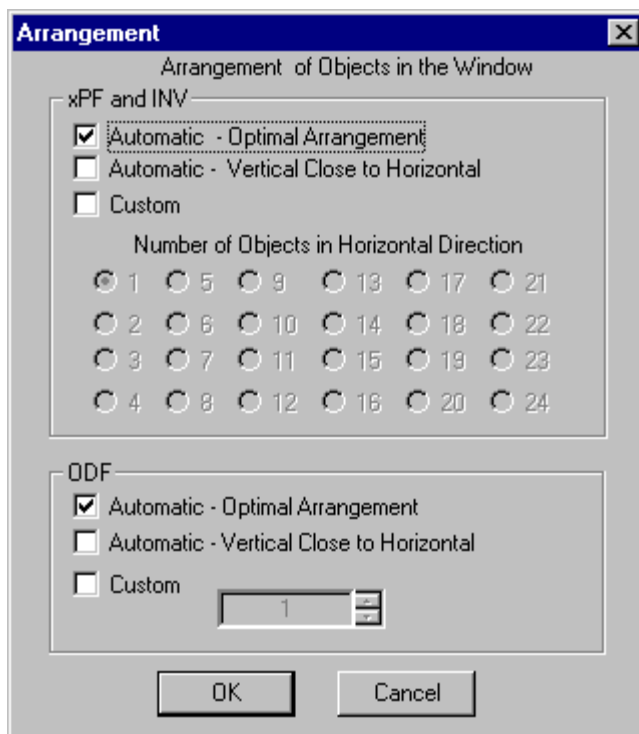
Arrangement

Arrangement of Objects in the Window

xPF and INV

Automatic - Optimal Arrangement

Automatic - Vertical Close to Horizontal

Custom

Number of Objects in Horizontal Direction

1 5 9 13 17 21

2 6 10 14 18 22

3 7 11 15 19 23

4 8 12 16 20 24

ODF

Automatic - Optimal Arrangement

Automatic - Vertical Close to Horizontal

Custom

1

OK

Cancel